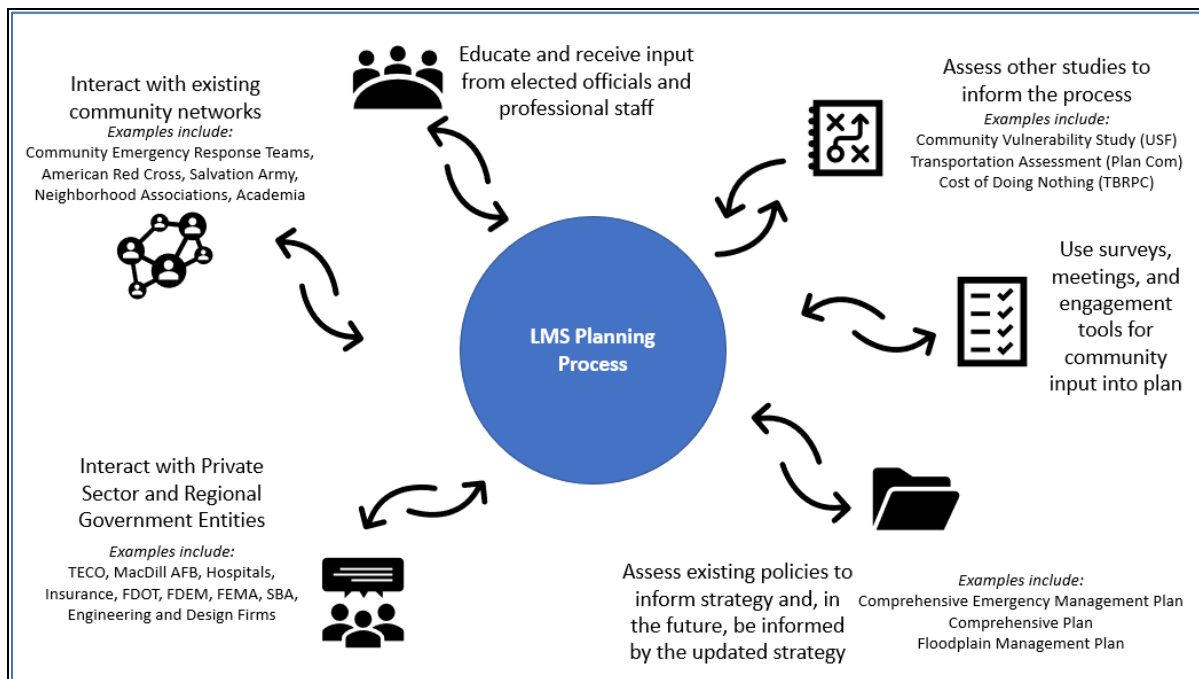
Interact with existing community networks
*Examples include:*
Community Emergency Response Teams, American Red Cross, Salvation Army, Neighborhood Associations, Academia

Educate and receive input from elected officials and professional staff

Assess other studies to inform the process
*Examples include:*
Community Vulnerability Study (USF)
Transportation Assessment (Plan Com)
Cost of Doing Nothing (TBRPC)

LMS Planning Process

Use surveys, meetings, and engagement tools for community input into plan

Interact with Private Sector and Regional Government Entities
*Examples include:*
TECO, MacDill AFB, Hospitals, Insurance, FDOT, FDEM, FEMA, SBA, Engineering and Design Firms

Assess existing policies to inform strategy and, in the future, be informed by the updated strategy

*Examples include:*
Comprehensive Emergency Management Plan
Comprehensive Plan
Floodplain Management Plan